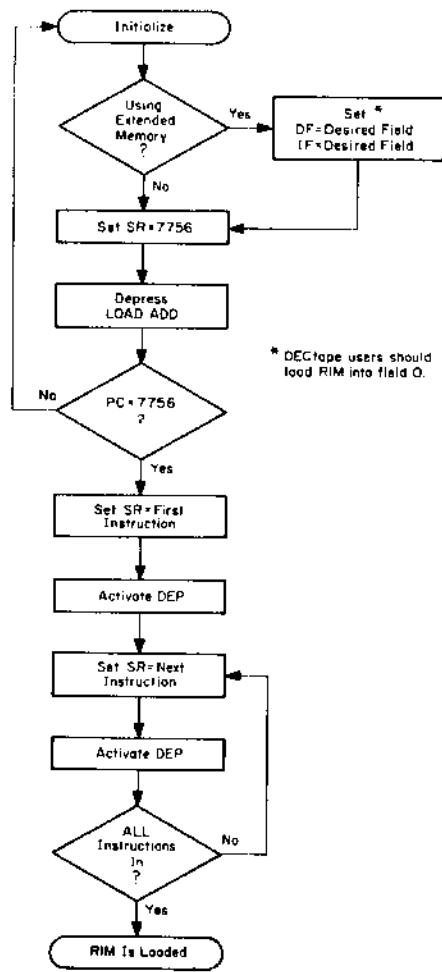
Initialize

Using Extended Memory ?

Yes

Set *
DF=Desired Field
IF=Desired Field

No

Set SR=7756

Depress LOAD ADD

* DECtape users should load RIM into field 0.

No

PC=7756 ?

Yes

Set SR=First Instruction

Activate DEP

Set SR=Next Instruction

Activate DEP

ALL Instructions In ?

No

Yes

RIM Is Loaded